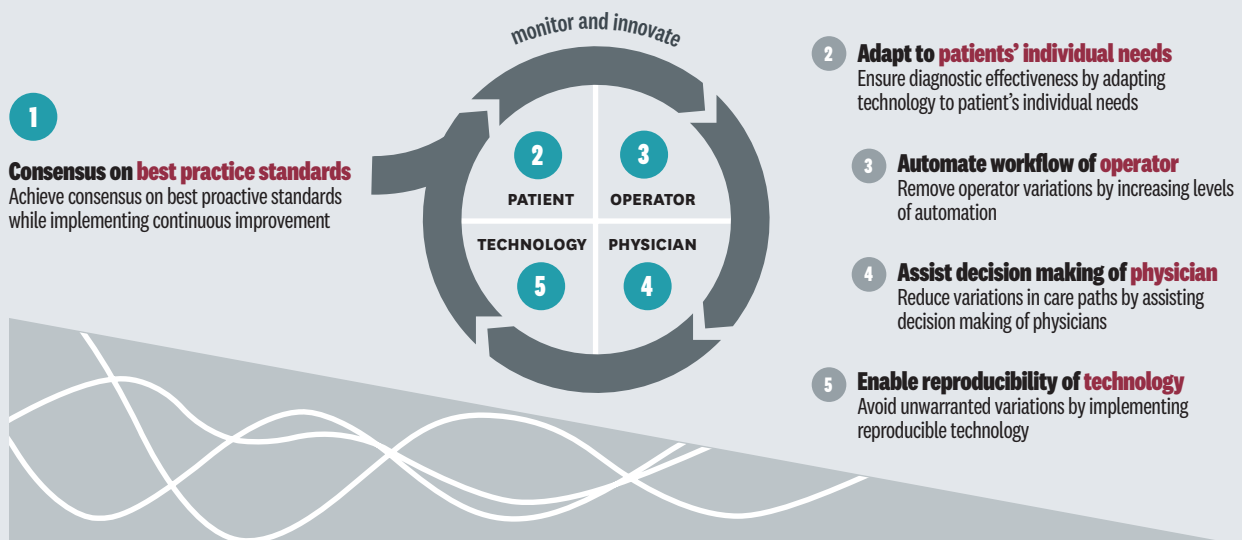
1

Consensus on best practice standards
Achieve consensus on best proactive standards while implementing continuous improvement

monitor and innovate

2
PATIENT

3
OPERATOR

TECHNOLOGY
5

PHYSICIAN
4

2 Adapt to patients' individual needs
Ensure diagnostic effectiveness by adapting technology to patient's individual needs

3 Automate workflow of operator
Remove operator variations by increasing levels of automation

4 Assist decision making of physician
Reduce variations in care paths by assisting decision making of physicians

5 Enable reproducibility of technology
Avoid unwarranted variations by implementing reproducible technology